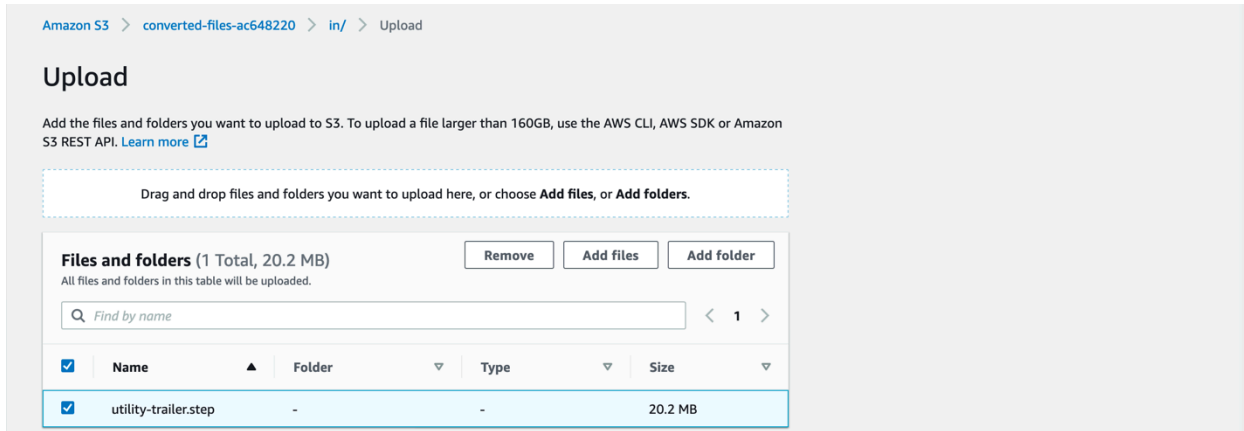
Amazon S3 > converted-files-ac648220 > in/ > Upload

Upload

Add the files and folders you want to upload to S3. To upload a file larger than 160GB, use the AWS CLI, AWS SDK or Amazon S3 REST API. Learn more

Drag and drop files and folders you want to upload here, or choose **Add files**, or **Add folders**.

Files and folders (1 Total, 20.2 MB)
All files and folders in this table will be uploaded.

Remove | Add files | Add folder

Find by name

< 1 >

| Name | Folder | Type | Size |
|---|---|---|---|
| utility-trailer.step | - | - | 20.2 MB |